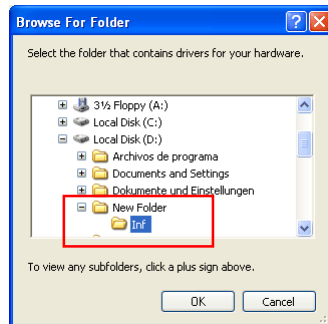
Browse For Folder

Select the folder that contains drivers for your hardware.

3½ Floppy (A:)
Local Disk (C:)
Local Disk (D:)
Archivos de programa
Documents and Settings
Dokumente und Einstellungen
New Folder
Inf

To view any subfolders, click a plus sign above.

OK
Cancel